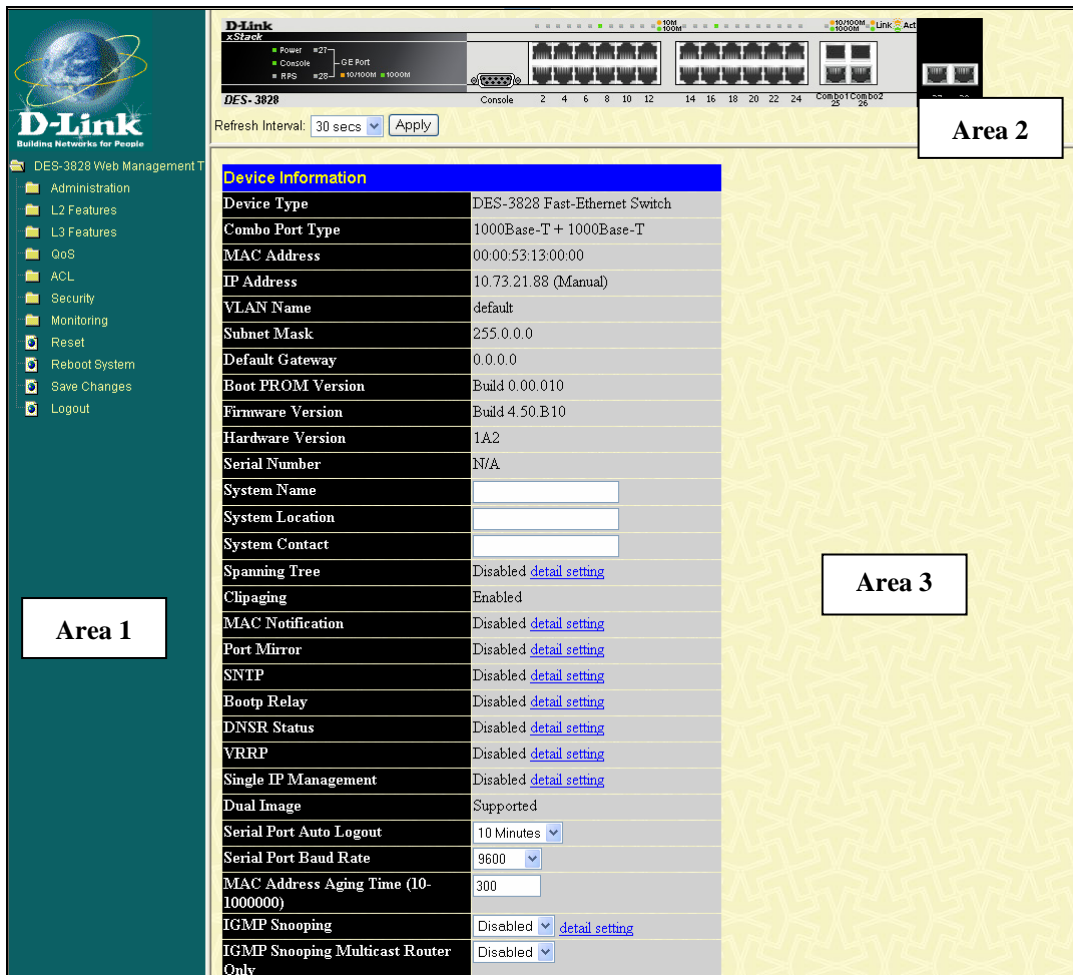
D-Link
Building Networks for People

DES-3828 Web Management T
Administration
L2 Features
L3 Features
QoS
ACL
Security
Monitoring
Reset
Reboot System
Save Changes
Logout

Area 1

D-Link xStack
Power 27 Console GE Port RPS 28 10/100M 1000M
DES-3828
Console 2 4 6 8 10 12 14 16 18 20 22 24 Combo1 25 Combo2 26
10M 100M 10/100M 1000M Link Act

Refresh Interval: 30 secs Apply

Area 2

| Device Information | |
|---|---|
| Device Type | DES-3828 Fast-Ethernet Switch |
| Combo Port Type | 1000Base-T + 1000Base-T |
| MAC Address | 00:00:53:13:00:00 |
| IP Address | 10.73.21.88 (Manual) |
| VLAN Name | default |
| Subnet Mask | 255.0.0.0 |
| Default Gateway | 0.0.0.0 |
| Boot PROM Version | Build 0.00.010 |
| Firmware Version | Build 4.50.B10 |
| Hardware Version | 1A2 |
| Serial Number | N/A |
| System Name | |
| System Location | |
| System Contact | |
| Spanning Tree | Disabled detail setting |
| Clipaging | Enabled |
| MAC Notification | Disabled detail setting |
| Port Mirror | Disabled detail setting |
| SNTP | Disabled detail setting |
| Bootp Relay | Disabled detail setting |
| DNSR Status | Disabled detail setting |
| VRRP | Disabled detail setting |
| Single IP Management | Disabled detail setting |
| Dual Image | Supported |
| Serial Port Auto Logout | 10 Minutes |
| Serial Port Baud Rate | 9600 |
| MAC Address Aging Time (10-1000000) | 300 |
| IGMP Snooping | Disabled detail setting |
| IGMP Snooping Multicast Router Only | Disabled |

Area 3